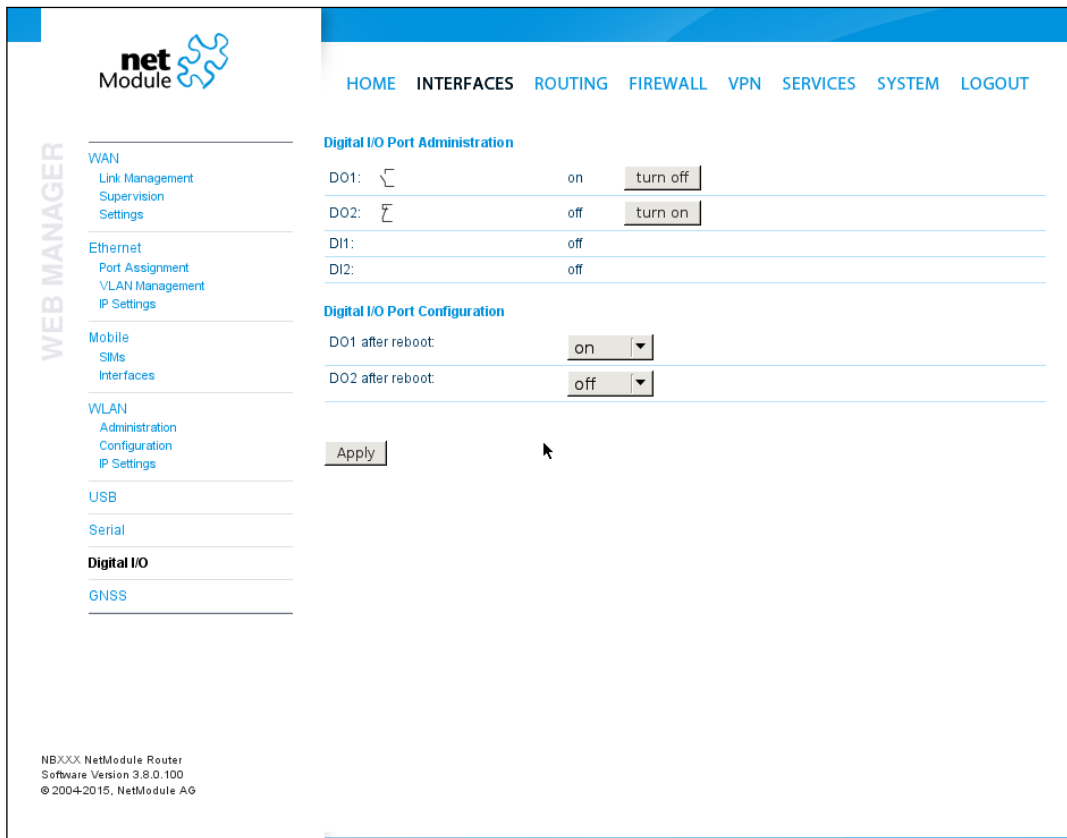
net Module

HOME INTERFACES ROUTING FIREWALL VPN SERVICES SYSTEM LOGOUT

WEB MANAGER

WAN
Link Management
Supervision
Settings

Ethernet
Port Assignment
VLAN Management
IP Settings

Mobile
SIMs
Interfaces

WLAN
Administration
Configuration
IP Settings

USB

Serial

Digital I/O

GNSS

Digital I/O Port Administration

| | | |
|---|---|---|
| DO1: | on | turn off |
| DO2: | off | turn on |
| DI1: | off | |
| DI2: | off | |

Digital I/O Port Configuration

| | |
|---|---|
| DO1 after reboot: | on |
| DO2 after reboot: | off |

Apply

NBXXX NetModule Router
Software Version 3.8.0.100
© 2004-2015, NetModule AG